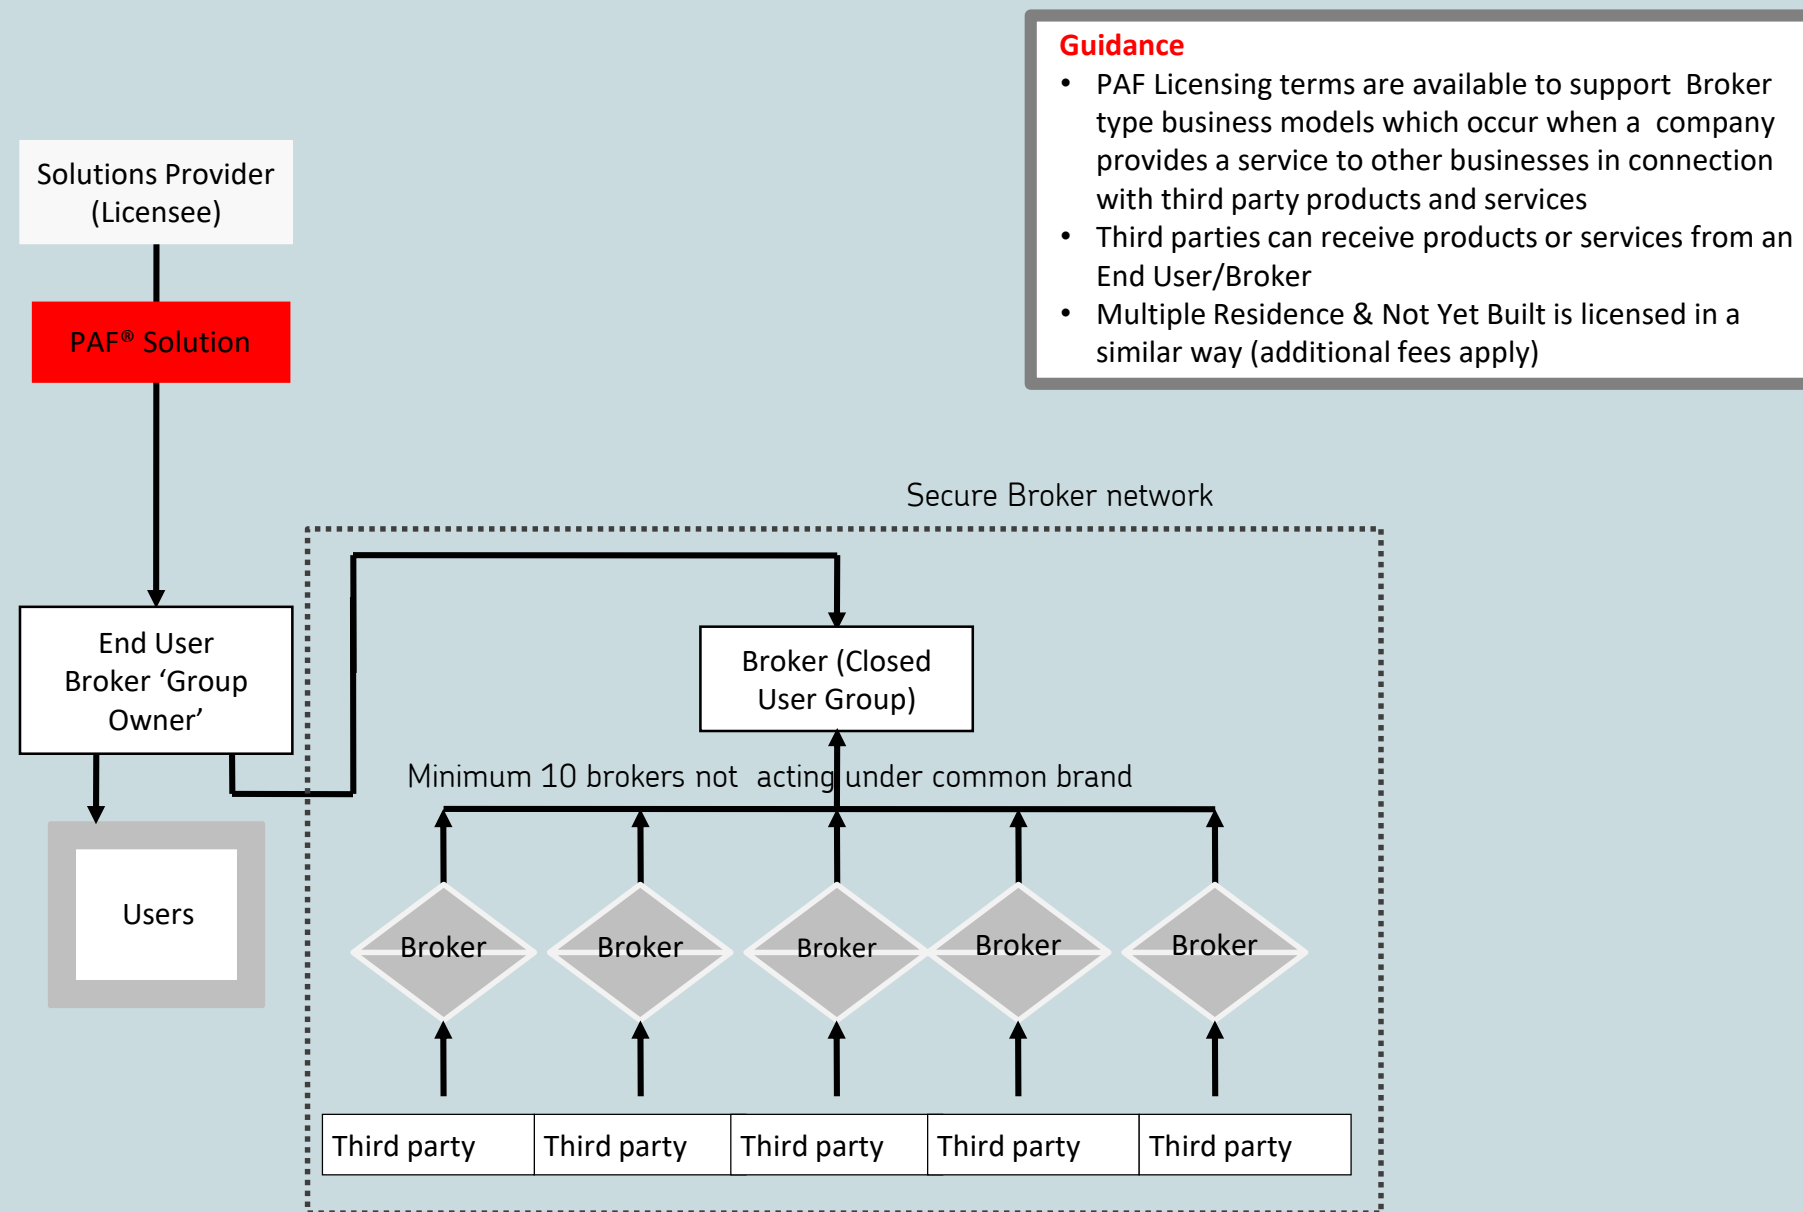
Guidance

- PAF Licensing terms are available to support Broker type business models which occur when a company provides a service to other businesses in connection with third party products and services
- Third parties can receive products or services from an End User/Broker
- Multiple Residence & Not Yet Built is licensed in a similar way (additional fees apply)

Solutions Provider (Licensee)

PAF® Solution

End User Broker 'Group Owner'

Users

Secure Broker network

Broker (Closed User Group)

Minimum 10 brokers not acting under common brand

Broker

Broker

Broker

Broker

Broker

| Third party | Third party | Third party | Third party | Third party |
|---|---|---|---|---|